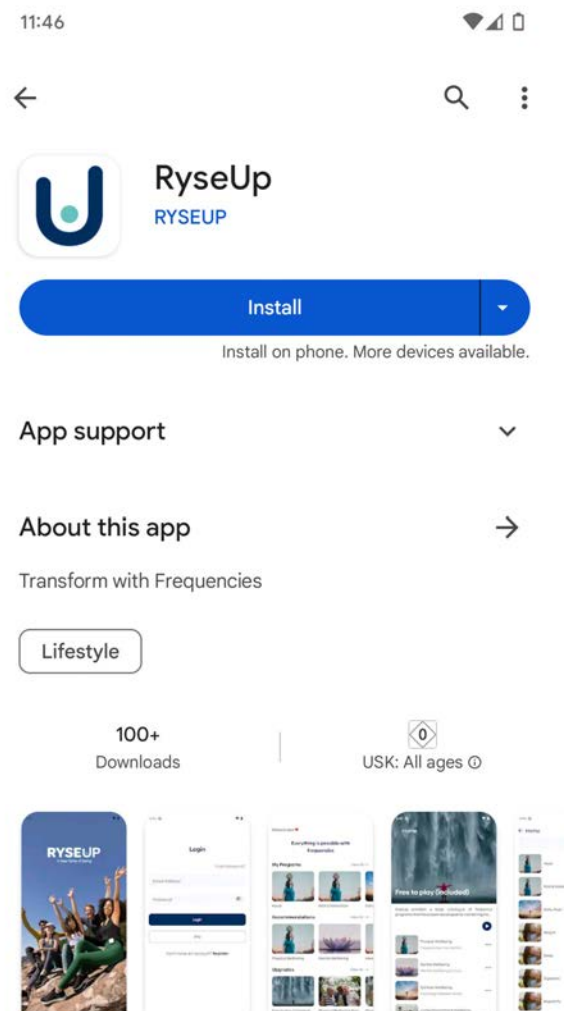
11:46

RyseUp
RYSEUP

Install

Install on phone. More devices available.

App support

About this app

Transform with Frequencies

Lifestyle

100+
Downloads

0
USK: All ages

RYSEUP

Login

Login

Everything is possible with Frequencies

My Programs

Recommendations

Free to play (included)

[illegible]